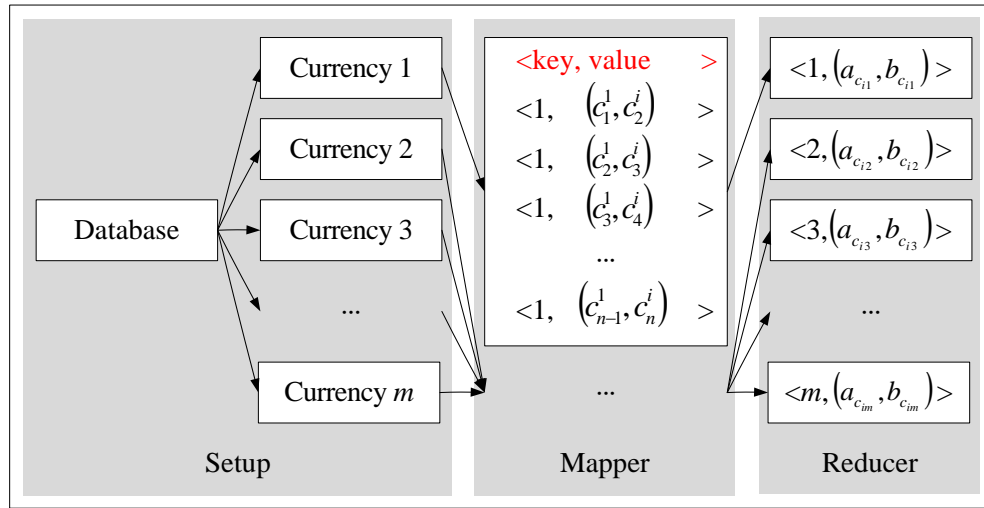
Database

Currency 1

Currency 2

Currency 3

...

Currency $m$

Setup

<key, value >

$<1, \left(c_1^1, c_2^i\right) >$

$<1, \left(c_2^1, c_3^i\right) >$

$<1, \left(c_3^1, c_4^i\right) >$

...

$<1, \left(c_{n-1}^1, c_n^i\right) >$

...

Mapper

$<1, \left(a_{c_{i1}}, b_{c_{i1}}\right) >$

$<2, \left(a_{c_{i2}}, b_{c_{i2}}\right) >$

$<3, \left(a_{c_{i3}}, b_{c_{i3}}\right) >$

...

$<m, \left(a_{c_{im}}, b_{c_{im}}\right) >$

Reducer